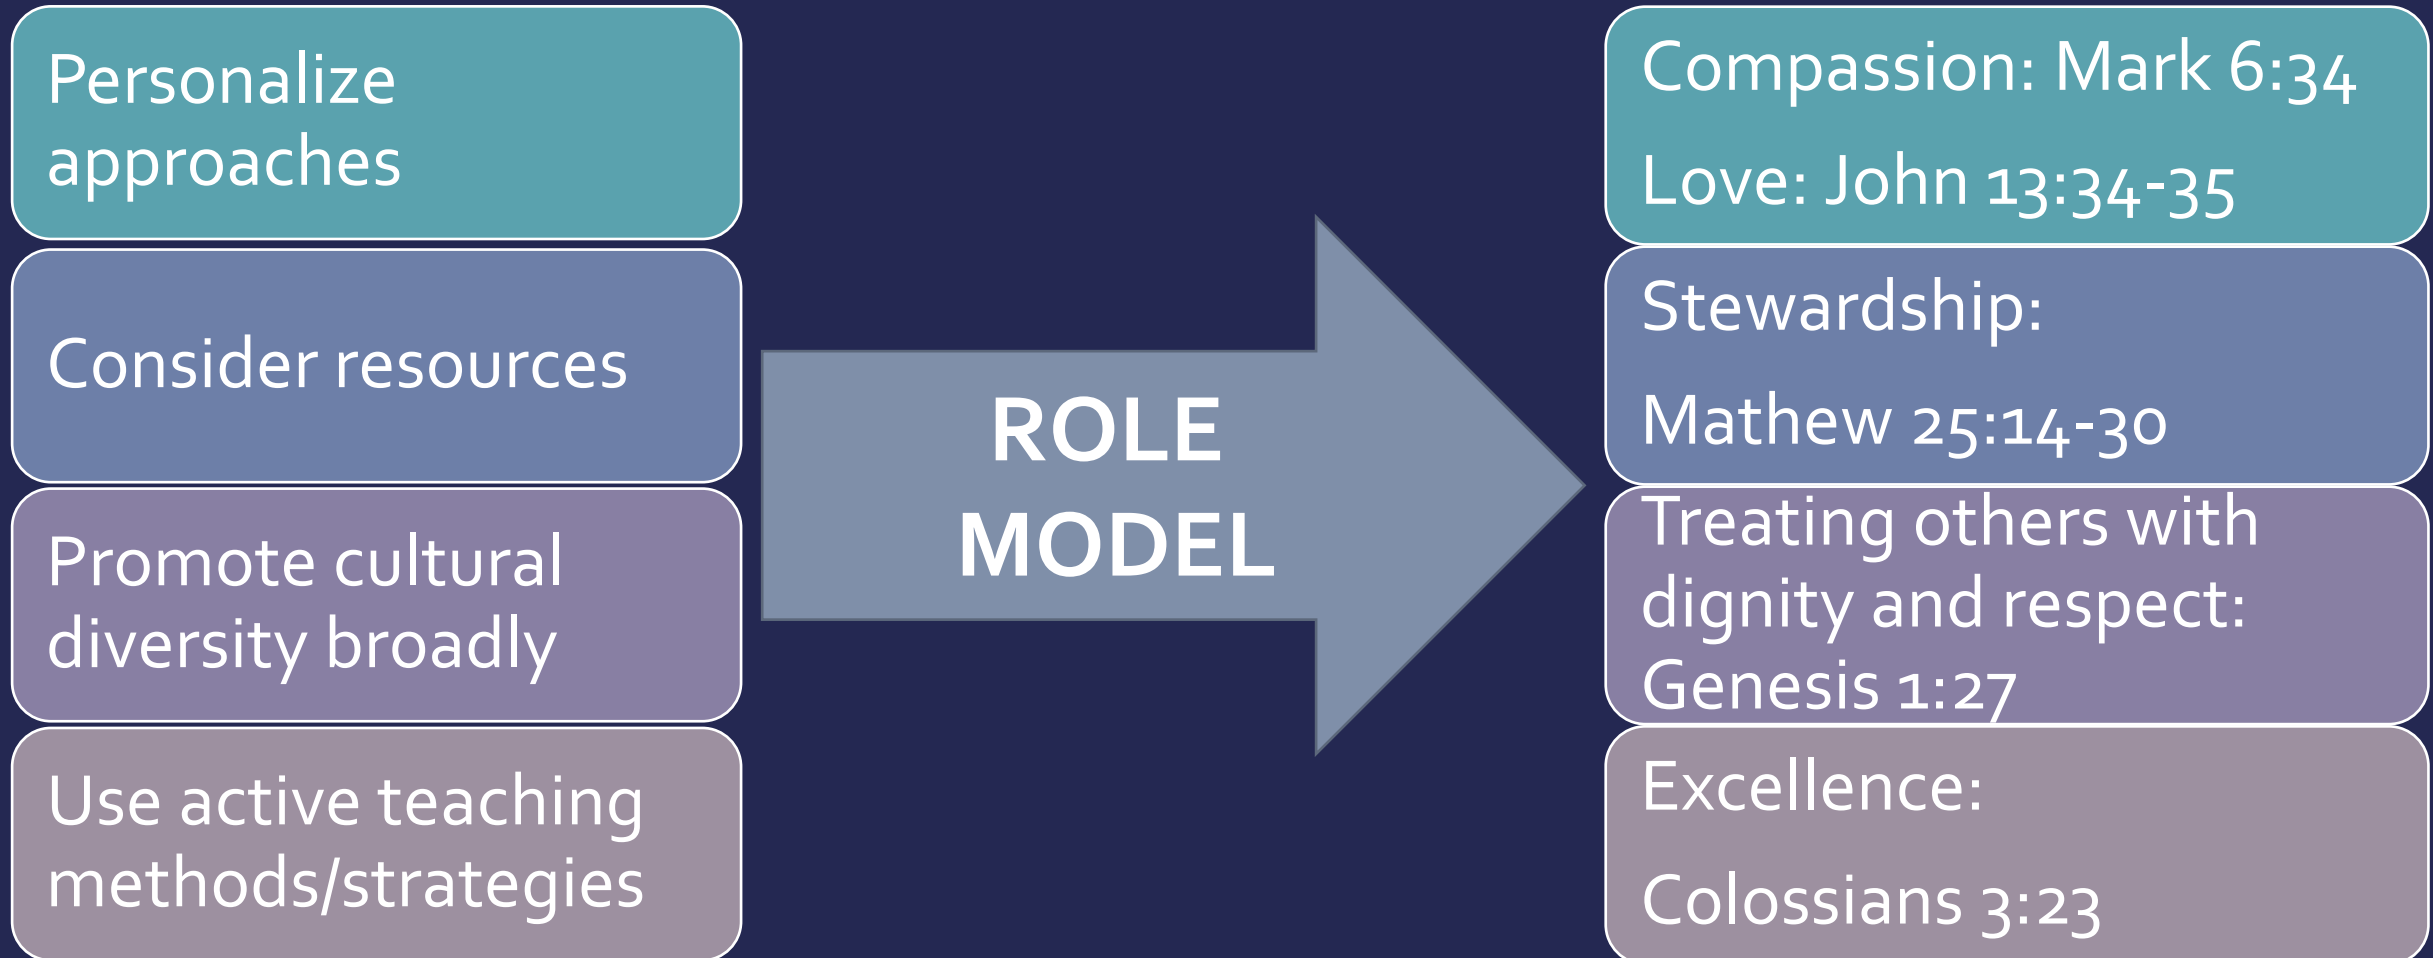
Personalize approaches

Consider resources

Promote cultural diversity broadly

Use active teaching methods/strategies

ROLE MODEL

Compassion: Mark 6:34

Love: John 13:34-35

Stewardship:

Mathew 25:14-30

Treating others with dignity and respect: Genesis 1:27

Excellence:

Colossians 3:23